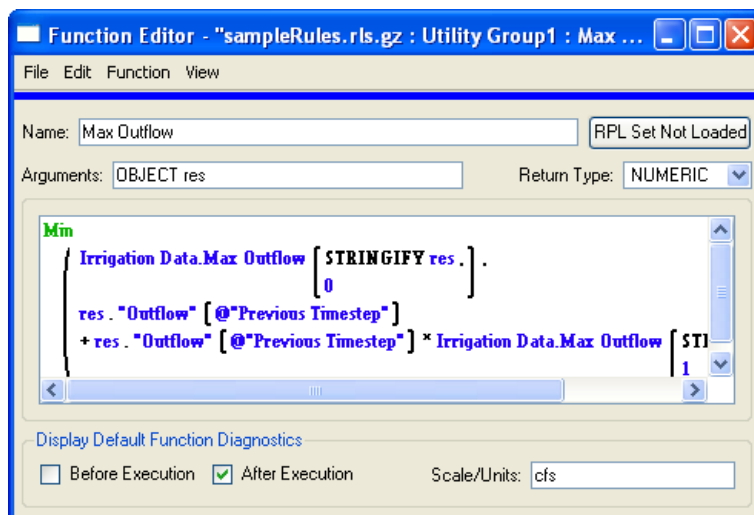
Function Editor - "sampleRules.rls.gz : Utility Group1 : Max ...

File Edit Function View

Name: Max Outflow

RPL Set Not Loaded

Arguments: OBJECT res

Return Type: NUMERIC

Min

Irrigation Data.Max Outflow [ STRINGIFY res . ] ,
0

res . "Outflow" [ @"Previous Timestep" ]

+ res . "Outflow" [ @"Previous Timestep" ] * Irrigation Data.Max Outflow [ STI
1

Display Default Function Diagnostics

Before Execution

After Execution

Scale/Units: cfs